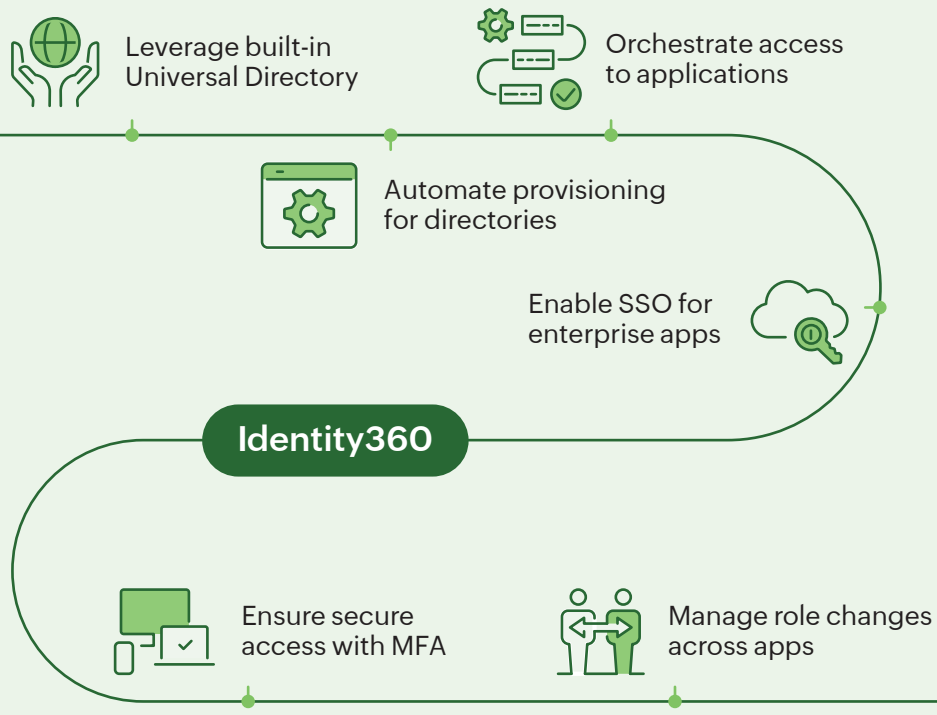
Leverage built-in Universal Directory

Orchestrate access to applications

Automate provisioning for directories

Enable SSO for enterprise apps

Identity360

Ensure secure access with MFA

Manage role changes across apps